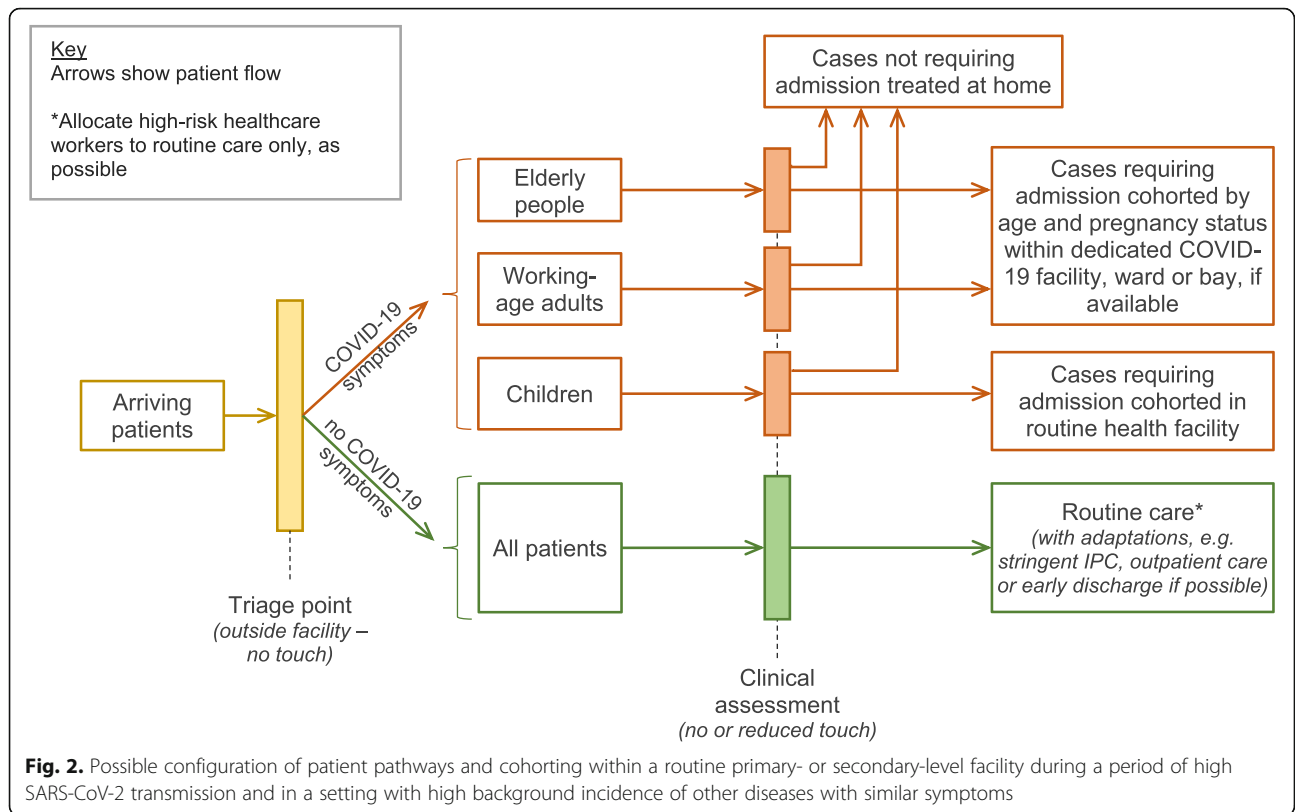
Key
Arrows show patient flow

*Allocate high-risk healthcare workers to routine care only, as possible

Cases not requiring admission treated at home

Elderly people

Working-age adults

Children

Cases requiring admission cohorted by age and pregnancy status within dedicated COVID-19 facility, ward or bay, if available

Cases requiring admission cohorted in routine health facility

Arriving patients

COVID-19 symptoms

no COVID-19 symptoms

All patients

Routine care*
(with adaptations, e.g. stringent IPC, outpatient care or early discharge if possible)

Triage point
(outside facility – no touch)

Clinical assessment
(no or reduced touch)

**Fig. 2.** Possible configuration of patient pathways and cohorting within a routine primary- or secondary-level facility during a period of high SARS-CoV-2 transmission and in a setting with high background incidence of other diseases with similar symptoms